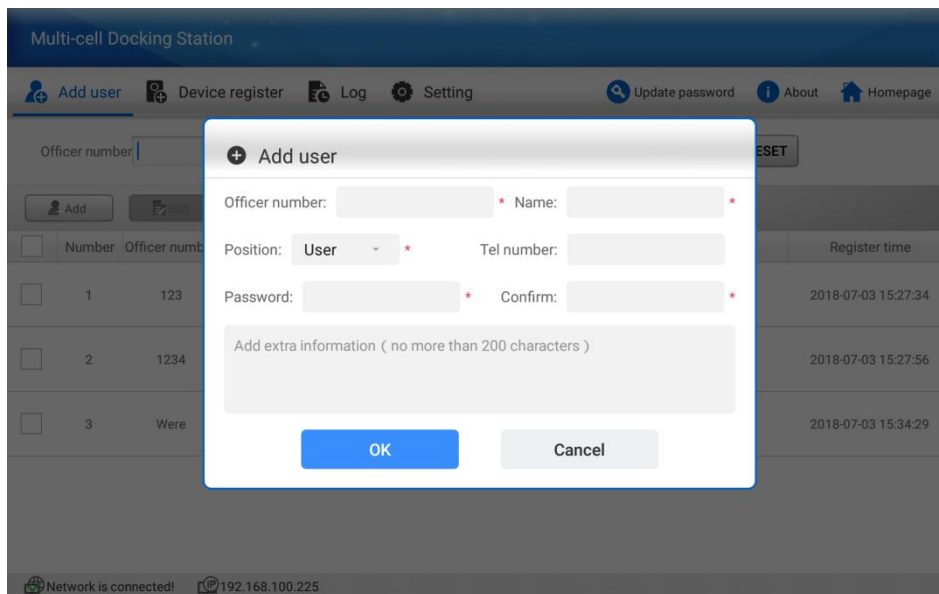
Multi-cell Docking Station

Add user Device register Log Setting Update password About Homepage

Officer number

ESET

Add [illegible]

| Number | Officer numb | Register time |
|---|---|---|
| 1 | 123 | 2018-07-03 15:27:34 |
| 2 | 1234 | 2018-07-03 15:27:56 |
| 3 | Were | 2018-07-03 15:34:29 |

Add user

Officer number: * Name: *

Position: User * Tel number:

Password: * Confirm: *

Add extra information ( no more than 200 characters )

OK Cancel

Network is connected! 192.168.100.225